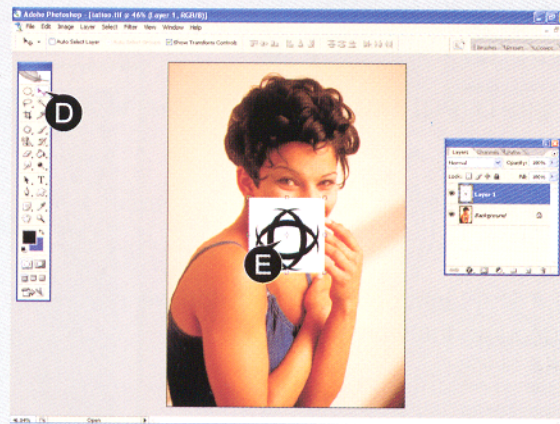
Adobe Photoshop - [tattoo.tif @ 46% (Layer 1, RGB/8)]

File Edit Image Layer Select Filter View Window Help

Auto Select Layer

Show Transform Controls

Brushes

D

E

Layers

Normal

Opacity: 100%

Lock:

Fill: 100%

Layer 1

Background

Open